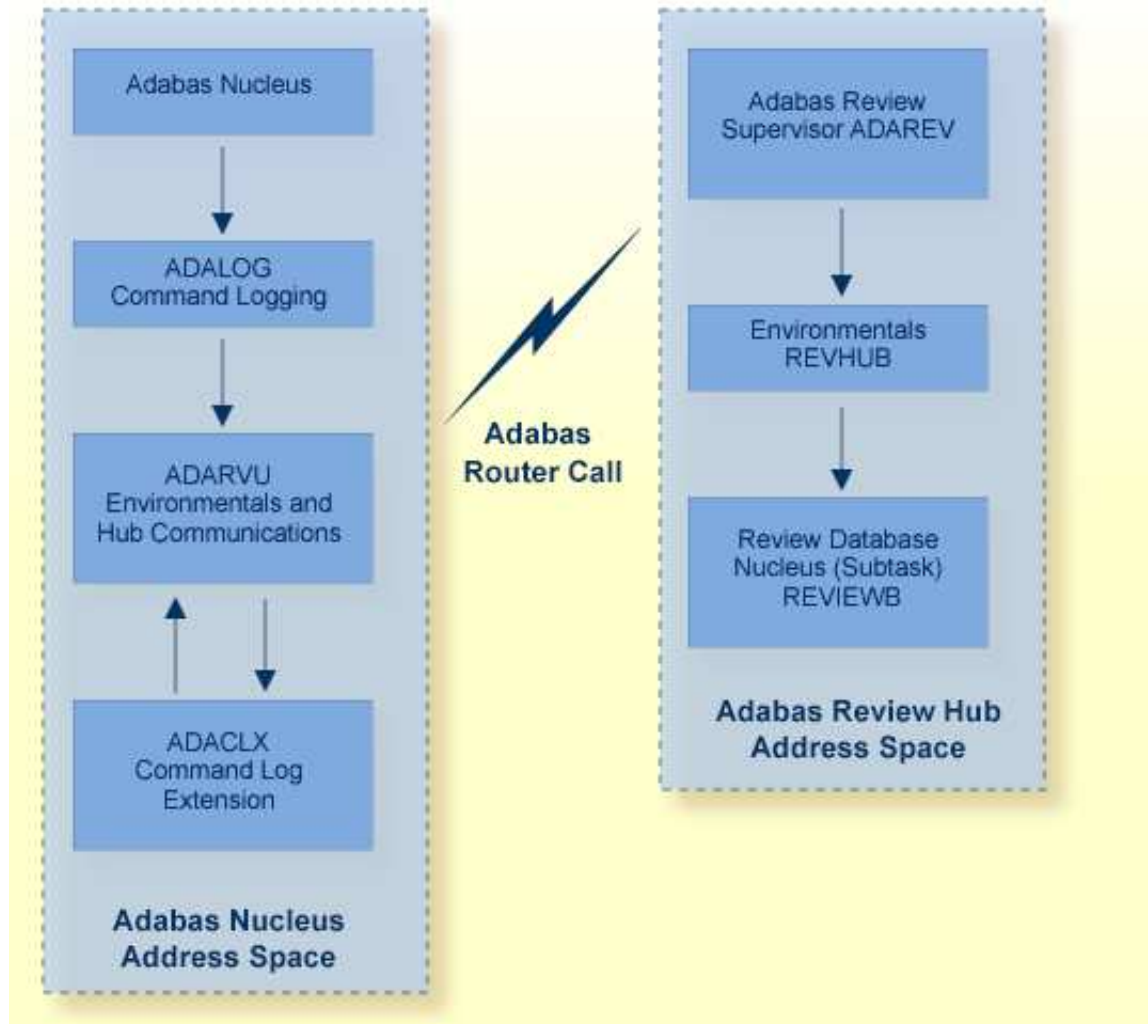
Adabas Nucleus

ADALOG
Command Logging

ADARVU
Environmentals and
Hub Communications

ADACLX
Command Log
Extension

Adabas Nucleus
Address Space

Adabas
Router Call

Adabas Review
Supervisor ADAREV

Environmentals
REVHUB

Review Database
Nucleus (Subtask)
REVIEWB

Adabas Review Hub
Address Space